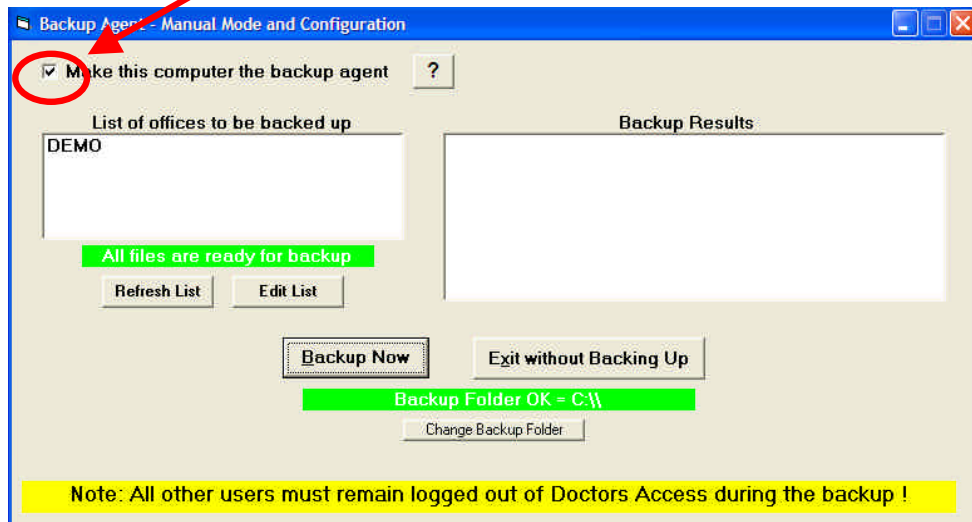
Backup Ag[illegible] - Manual Mode and Configuration

M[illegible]ke this computer the backup agent

?

List of offices to be backed up

DEMO

Backup Results

All files are ready for backup

Refresh List

Edit List

Backup Now

Exit without Backing Up

Backup Folder OK = C:\\

Change Backup Folder

Note: All other users must remain logged out of Doctors Access during the backup !